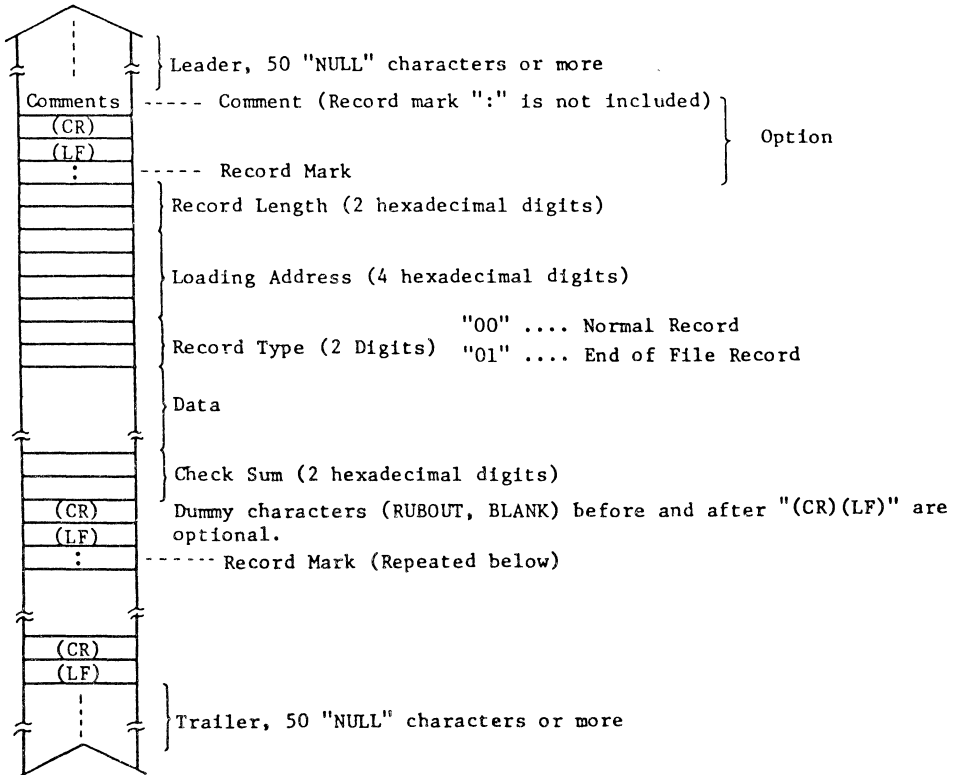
Leader, 50 "NULL" characters or more

Comments ----- Comment (Record mark ":" is not included)

(CR)

(LF) Option

: ----- Record Mark

Record Length (2 hexadecimal digits)

Loading Address (4 hexadecimal digits)

"00" .... Normal Record

Record Type (2 Digits) "01" .... End of File Record

Data

Check Sum (2 hexadecimal digits)

(CR) Dummy characters (RUBOUT, BLANK) before and after "(CR)(LF)" are

(LF) optional.

: ------ Record Mark (Repeated below)

(CR)

(LF)

Trailer, 50 "NULL" characters or more